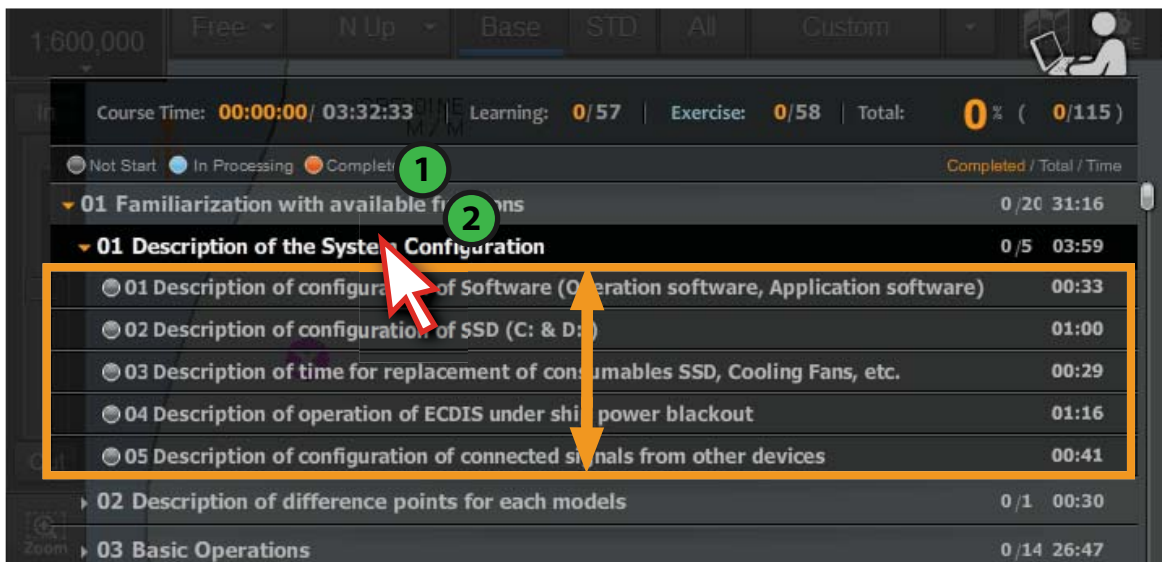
1:600,000 Free N Up Base STD All Custom

Course Time: 00:00:00/ 03:32:33 | Learning: 0/57 | Exercise: 0/58 | Total: 0% ( 0/115)

Not Start In Processing Complet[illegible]

1

Completed / Total / Time

01 Familiarization with available fu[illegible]ns 0/20 31:16

2

01 Description of the Syste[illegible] Configuration 0/5 03:59

01 Description of configura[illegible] of Software (O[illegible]eration software, Application software) 00:33

02 Description of configuration of SSD (C: & D:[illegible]) 01:00

03 Description of time for replacement of con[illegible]umables SSD, Cooling Fans, etc. 00:29

04 Description of operation of ECDIS under shi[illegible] power blackout 01:16

05 Description of configuration of connected si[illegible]nals from other devices 00:41

02 Description of difference points for each models 0/1 00:30

03 Basic Operations 0/14 26:47

Zoom